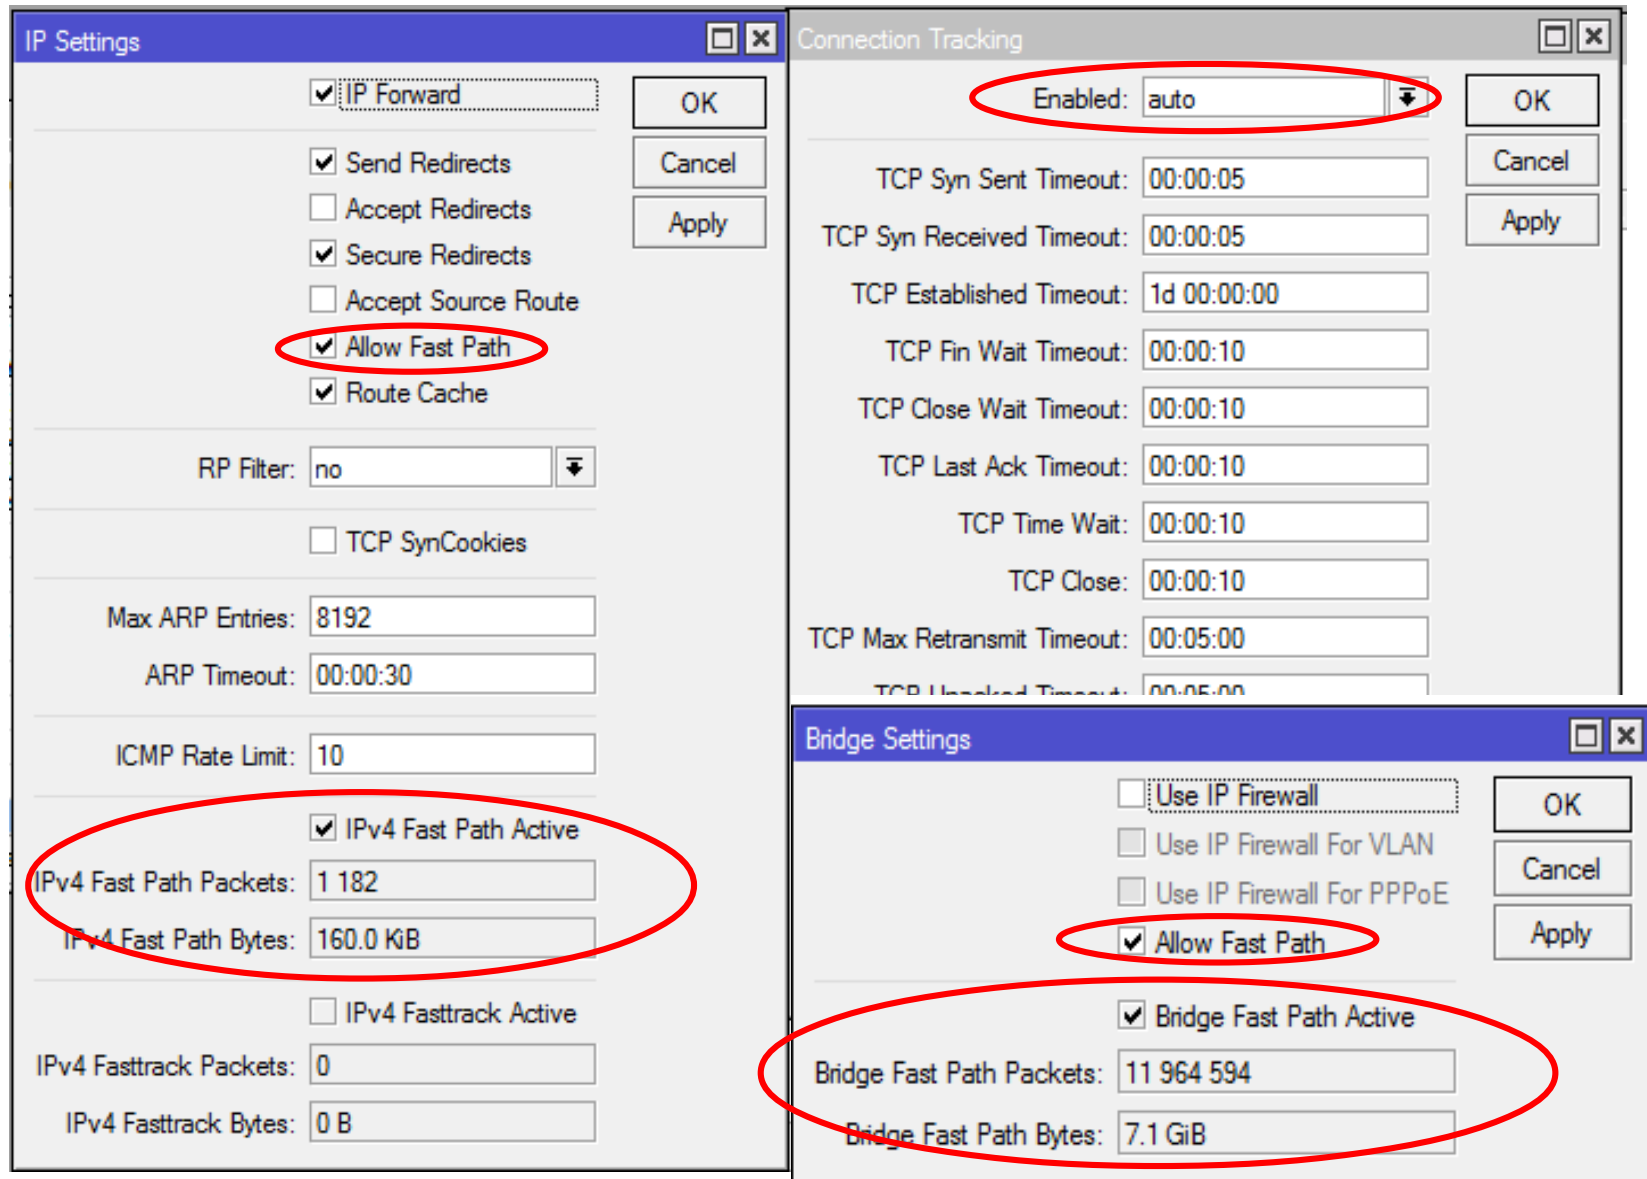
IP Settings

IP Forward

OK

Cancel

Apply

Send Redirects

Accept Redirects

Secure Redirects

Accept Source Route

Allow Fast Path

Route Cache

RP Filter: no

TCP SynCookies

Max ARP Entries: 8192

ARP Timeout: 00:00:30

ICMP Rate Limit: 10

IPv4 Fast Path Active

IPv4 Fast Path Packets: 1 182

IPv4 Fast Path Bytes: 160.0 KiB

IPv4 Fasttrack Active

IPv4 Fasttrack Packets: 0

IPv4 Fasttrack Bytes: 0 B

Connection Tracking

Enabled: auto

OK

Cancel

Apply

TCP Syn Sent Timeout: 00:00:05

TCP Syn Received Timeout: 00:00:05

TCP Established Timeout: 1d 00:00:00

TCP Fin Wait Timeout: 00:00:10

TCP Close Wait Timeout: 00:00:10

TCP Last Ack Timeout: 00:00:10

TCP Time Wait: 00:00:10

TCP Close: 00:00:10

TCP Max Retransmit Timeout: 00:05:00

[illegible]

Bridge Settings

Use IP Firewall

OK

Use IP Firewall For VLAN

Cancel

Use IP Firewall For PPPoE

Apply

Allow Fast Path

Bridge Fast Path Active

Bridge Fast Path Packets: 11 964 594

Bridge Fast Path Bytes: 7.1 GiB